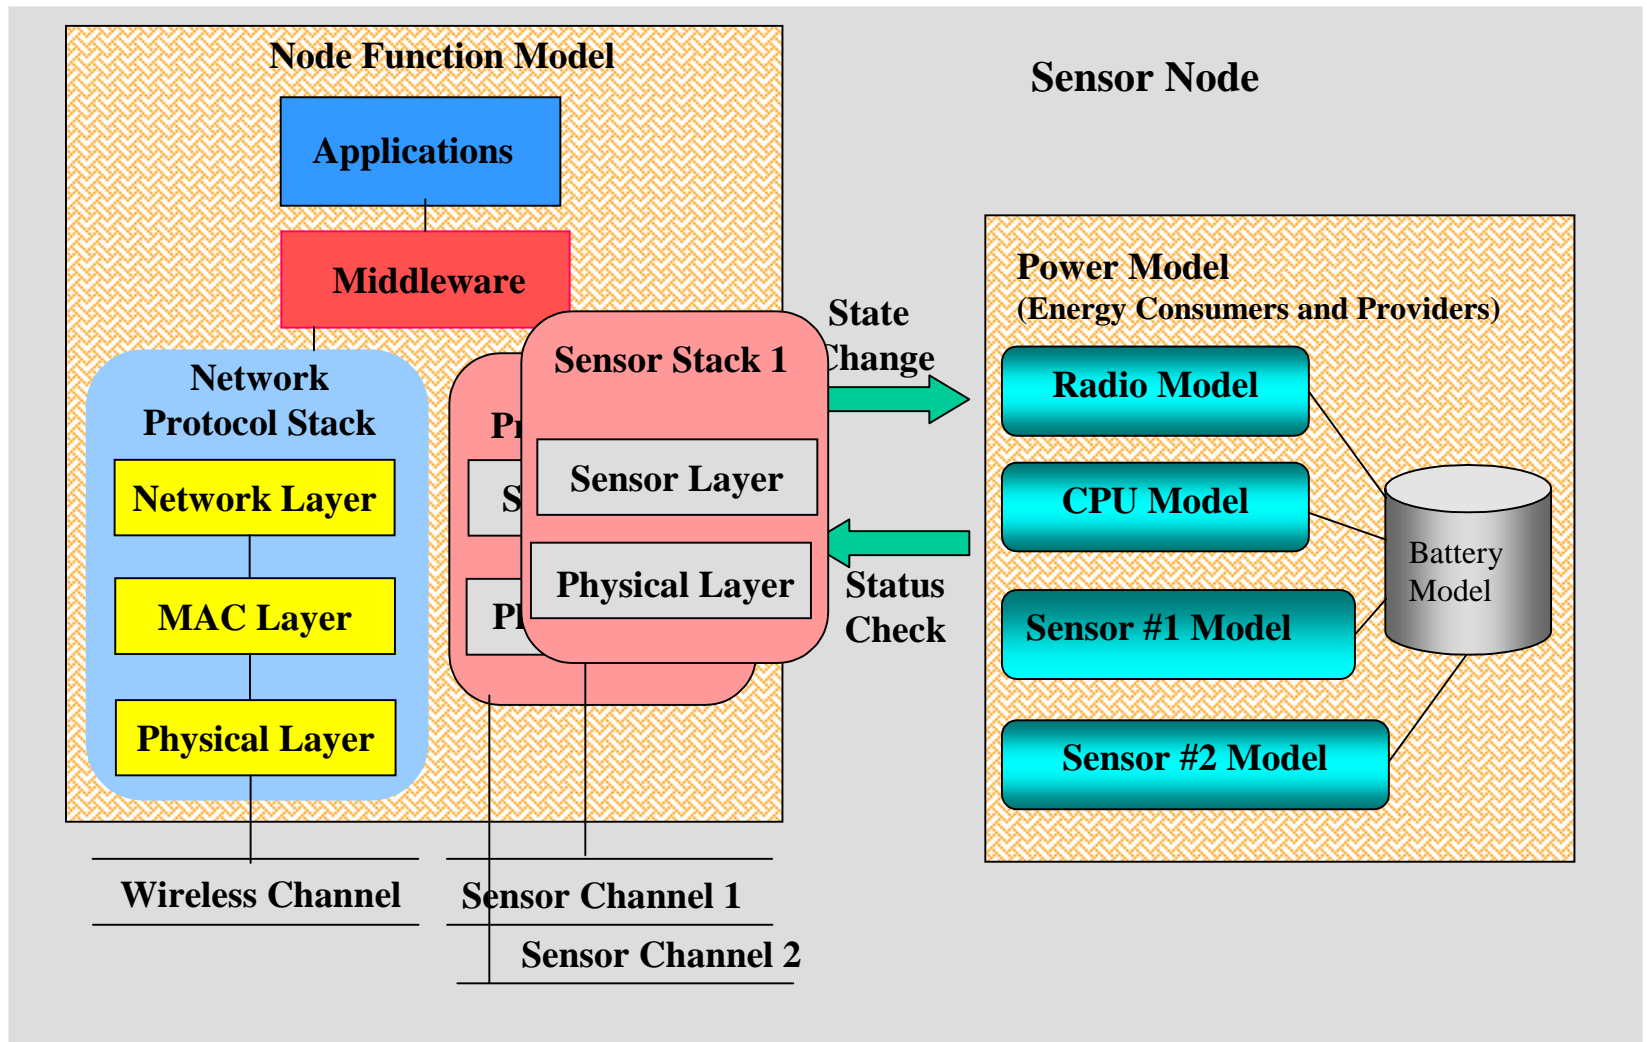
Node Function Model

Sensor Node

Applications

Middleware

Network Protocol Stack

Network Layer

MAC Layer

Physical Layer

Pr

S

Pl

Sensor Stack 1

Sensor Layer

Physical Layer

State Change

Status Check

Power Model
(Energy Consumers and Providers)

Radio Model

CPU Model

Sensor #1 Model

Sensor #2 Model

Battery Model

Wireless Channel

Sensor Channel 1

Sensor Channel 2